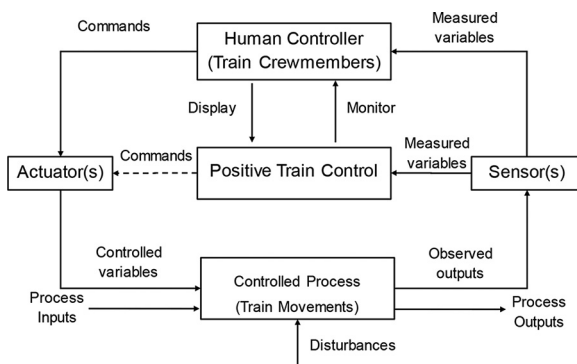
Commands

Human Controller
(Train Crewmembers)

Measured variables

Display

Monitor

Commands

Measured variables

Actuator(s)

Positive Train Control

Sensor(s)

Controlled variables

Observed outputs

Controlled Process
(Train Movements)

Process Inputs

Process Outputs

Disturbances